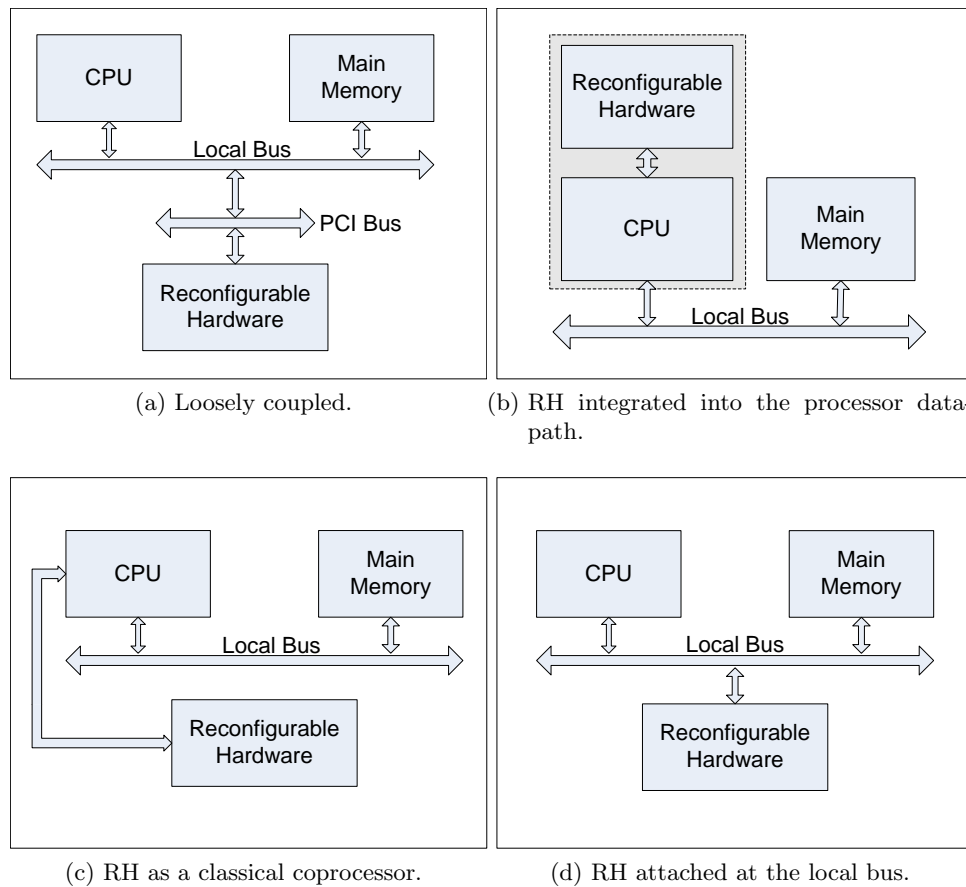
CPU

Main Memory

Local Bus

PCI Bus

Reconfigurable Hardware

(a) Loosely coupled.

Reconfigurable Hardware

CPU

Main Memory

Local Bus

(b) RH integrated into the processor data path.

CPU

Main Memory

Local Bus

Reconfigurable Hardware

(c) RH as a classical coprocessor.

CPU

Main Memory

Local Bus

Reconfigurable Hardware

(d) RH attached at the local bus.